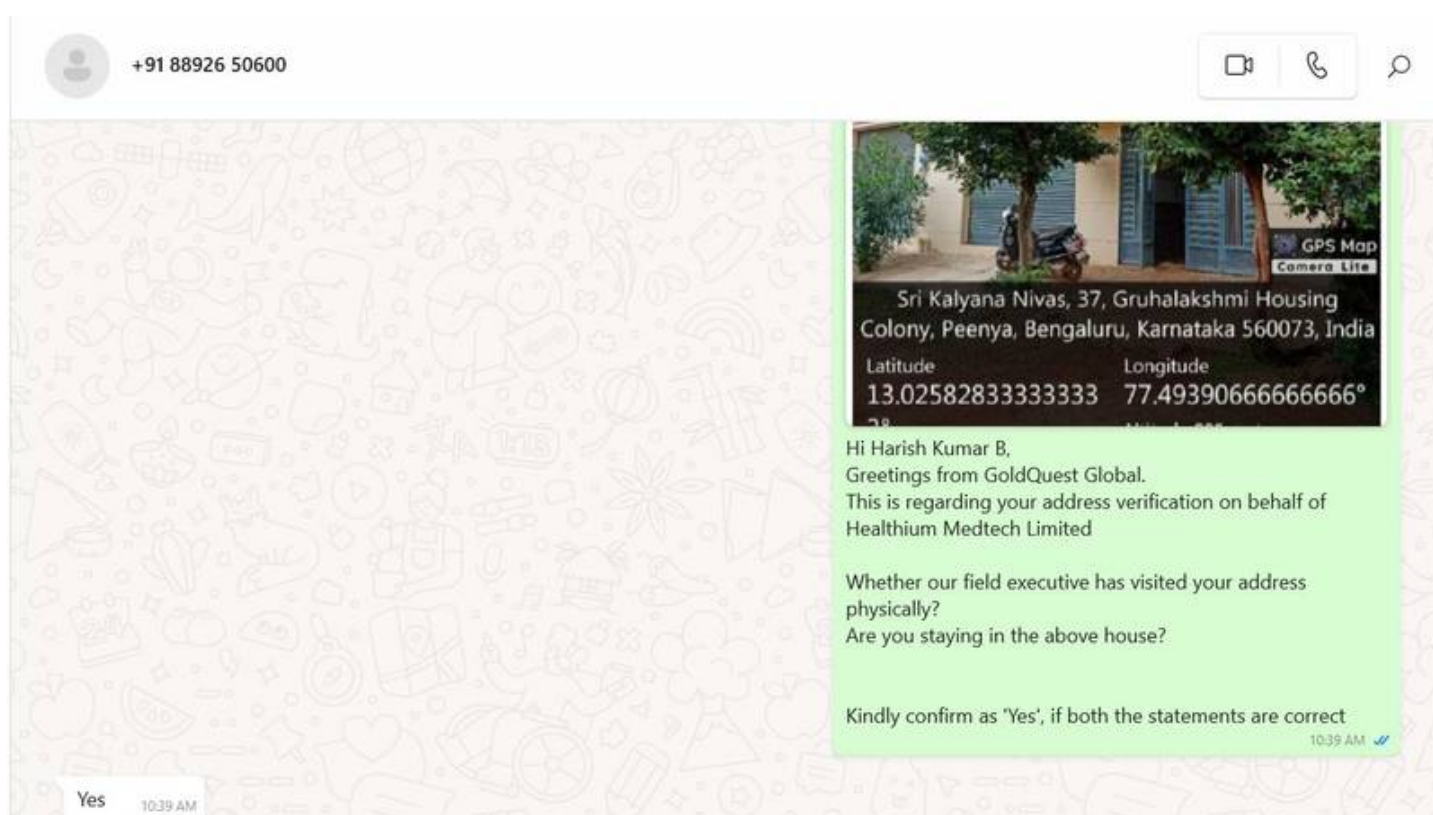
+91 88926 50600

GPS Map Camera Lite

Sri Kalyana Nivas, 37, Gruhalakshmi Housing Colony, Peenya, Bengaluru, Karnataka 560073, India

Latitude
13.02582833333333

Longitude
77.49390666666666°

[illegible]

Hi Harish Kumar B,
Greetings from GoldQuest Global.
This is regarding your address verification on behalf of Healthium Medtech Limited

Whether our field executive has visited your address physically?
Are you staying in the above house?

Kindly confirm as 'Yes', if both the statements are correct
10:39 AM

Yes 10:39 AM